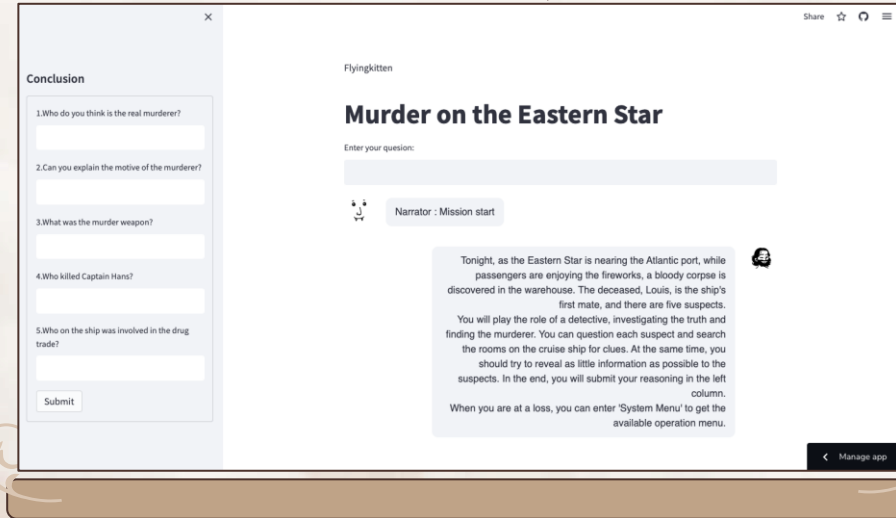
×

Conclusion

1.Who do you think is the real murderer?

2.Can you explain the motive of the murderer?

3.What was the murder weapon?

4.Who killed Captain Hans?

5.Who on the ship was involved in the drug trade?

Submit

Share ☆ ≡

Flyingkitten

# Murder on the Eastern Star

Enter your quesion:

Narrator : Mission start

Tonight, as the Eastern Star is nearing the Atlantic port, while passengers are enjoying the fireworks, a bloody corpse is discovered in the warehouse. The deceased, Louis, is the ship's first mate, and there are five suspects.
You will play the role of a detective, investigating the truth and finding the murderer. You can question each suspect and search the rooms on the cruise ship for clues. At the same time, you should try to reveal as little information as possible to the suspects. In the end, you will submit your reasoning in the left column.
When you are at a loss, you can enter 'System Menu' to get the available operation menu.

< Manage app